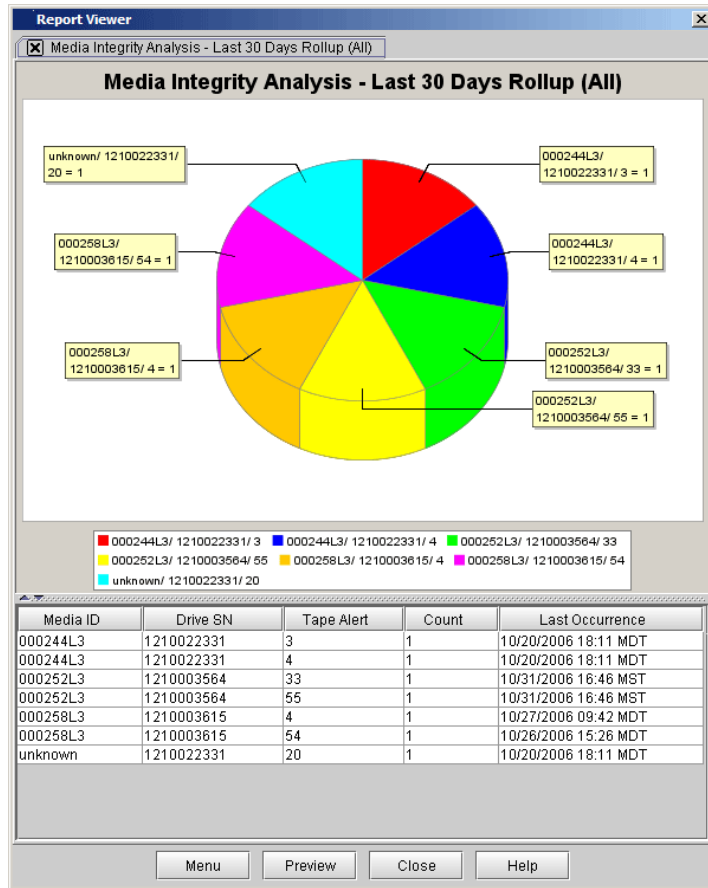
Report Viewer

Media Integrity Analysis - Last 30 Days Rollup (All)

Media Integrity Analysis - Last 30 Days Rollup (All)

unknown/ 1210022331/ 20 = 1

000244L3/ 1210022331/ 3 = 1

000258L3/ 1210003615/ 54 = 1

000244L3/ 1210022331/ 4 = 1

000258L3/ 1210003615/ 4 = 1

000252L3/ 1210003564/ 33 = 1

000252L3/ 1210003564/ 55 = 1

000244L3/ 1210022331/ 3
000244L3/ 1210022331/ 4
000252L3/ 1210003564/ 33
000252L3/ 1210003564/ 55
000258L3/ 1210003615/ 4
000258L3/ 1210003615/ 54
unknown/ 1210022331/ 20

| Media ID | Drive SN | Tape Alert | Count | Last Occurrence |
|---|---|---|---|---|
| 000244L3 | 1210022331 | 3 | 1 | 10/20/2006 18:11 MDT |
| 000244L3 | 1210022331 | 4 | 1 | 10/20/2006 18:11 MDT |
| 000252L3 | 1210003564 | 33 | 1 | 10/31/2006 16:46 MST |
| 000252L3 | 1210003564 | 55 | 1 | 10/31/2006 16:46 MST |
| 000258L3 | 1210003615 | 4 | 1 | 10/27/2006 09:42 MDT |
| 000258L3 | 1210003615 | 54 | 1 | 10/26/2006 15:26 MDT |
| unknown | 1210022331 | 20 | 1 | 10/20/2006 18:11 MDT |

Menu | Preview | Close | Help